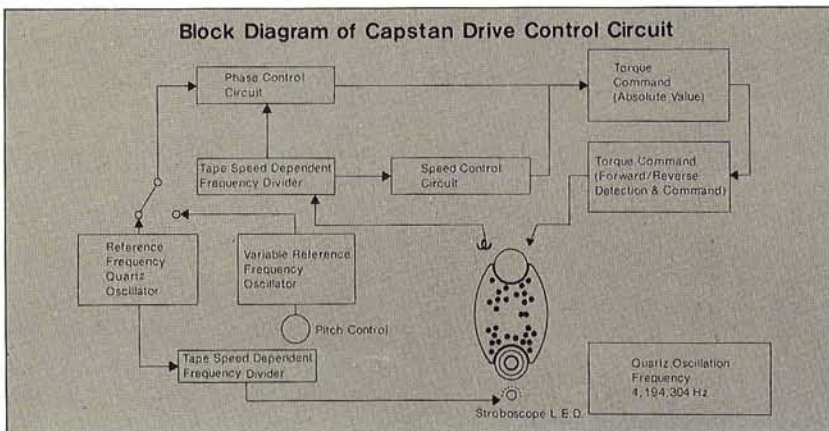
Block Diagram of Capstan Drive Control Circuit

Phase Control Circuit

Torque Command (Absolute Value)

Tape Speed Dependent Frequency Divider

Speed Control Circuit

Torque Command (Forward/Reverse Detection & Command)

Reference Frequency Quartz Oscillator

Variable Reference Frequency Oscillator

Pitch Control

Tape Speed Dependent Frequency Divider

Quartz Oscillation Frequency 4,194,304 Hz

Stroboscope L.E.D.